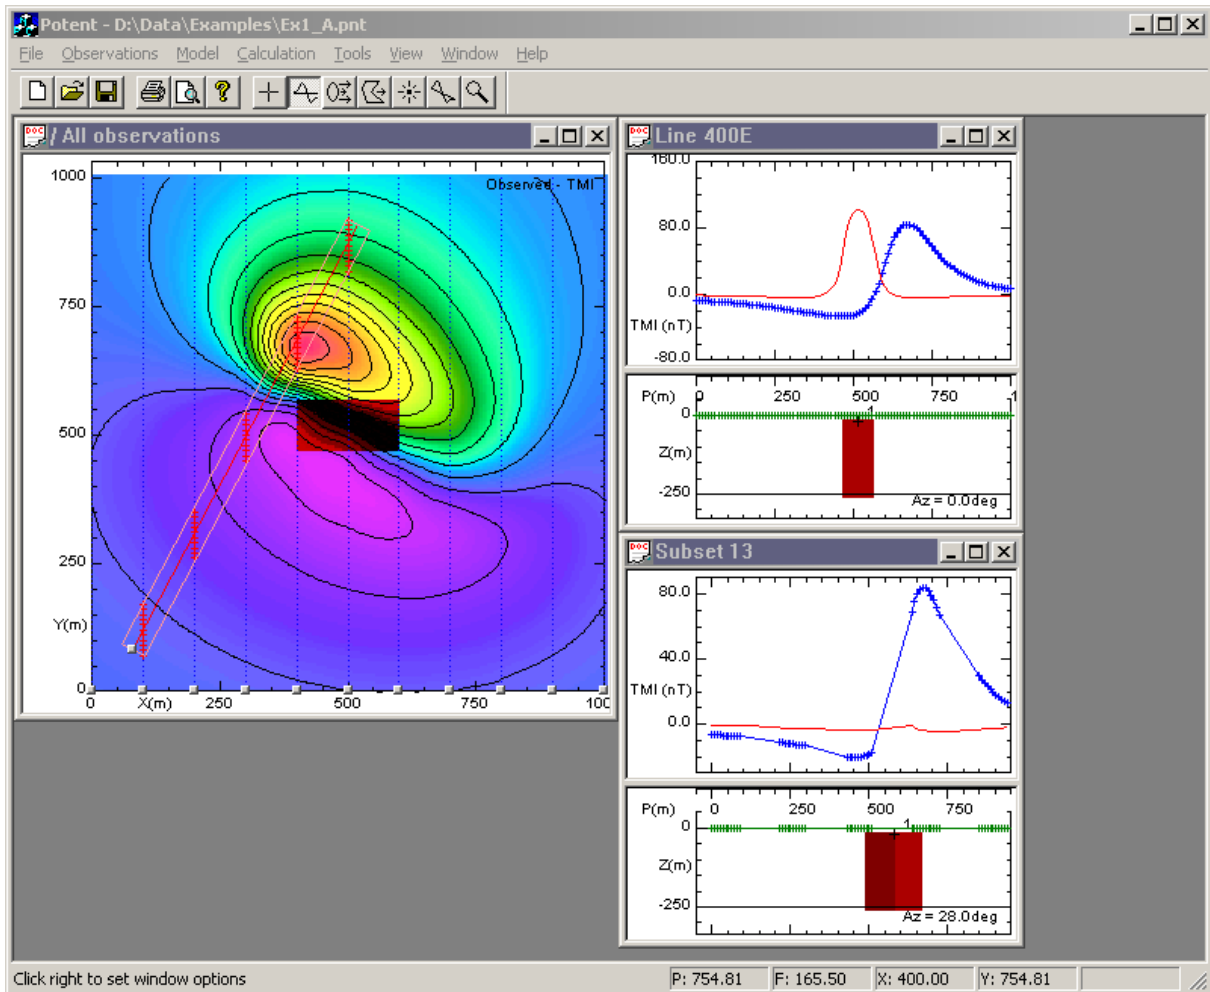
Potent - D:\Data\Examples\Ex1_A.pnt

File Observations Model Calculation Tools View Window Help

/ All observations

1000
750
500
250
Y(m)
0
0 X(m) 250 500 750 100

Observed - TMI

Line 400E

160.0
80.0
0.0
TMI (nT)
-80.0

P(m) 0 250 500 750 1
0
Z(m)
-250
Az = 0.0deg

Subset 13

80.0
40.0
TMI (nT)
0.0

P(m) 0 250 500 750
0
Z(m)
-250
Az = 28.0deg

Click right to set window options

P: 754.81 F: 165.50 X: 400.00 Y: 754.81